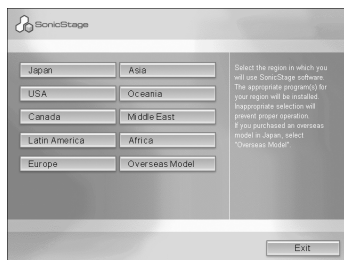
SonicStage

Japan
Asia
USA
Oceania
Canada
Middle East
Latin America
Africa
Europe
Overseas Model

Select the region in which you will use SonicStage software. The appropriate program(s) for your region will be installed. Inappropriate selection will prevent proper operation. If you purchased an overseas model in Japan, select "Overseas Model".

Exit